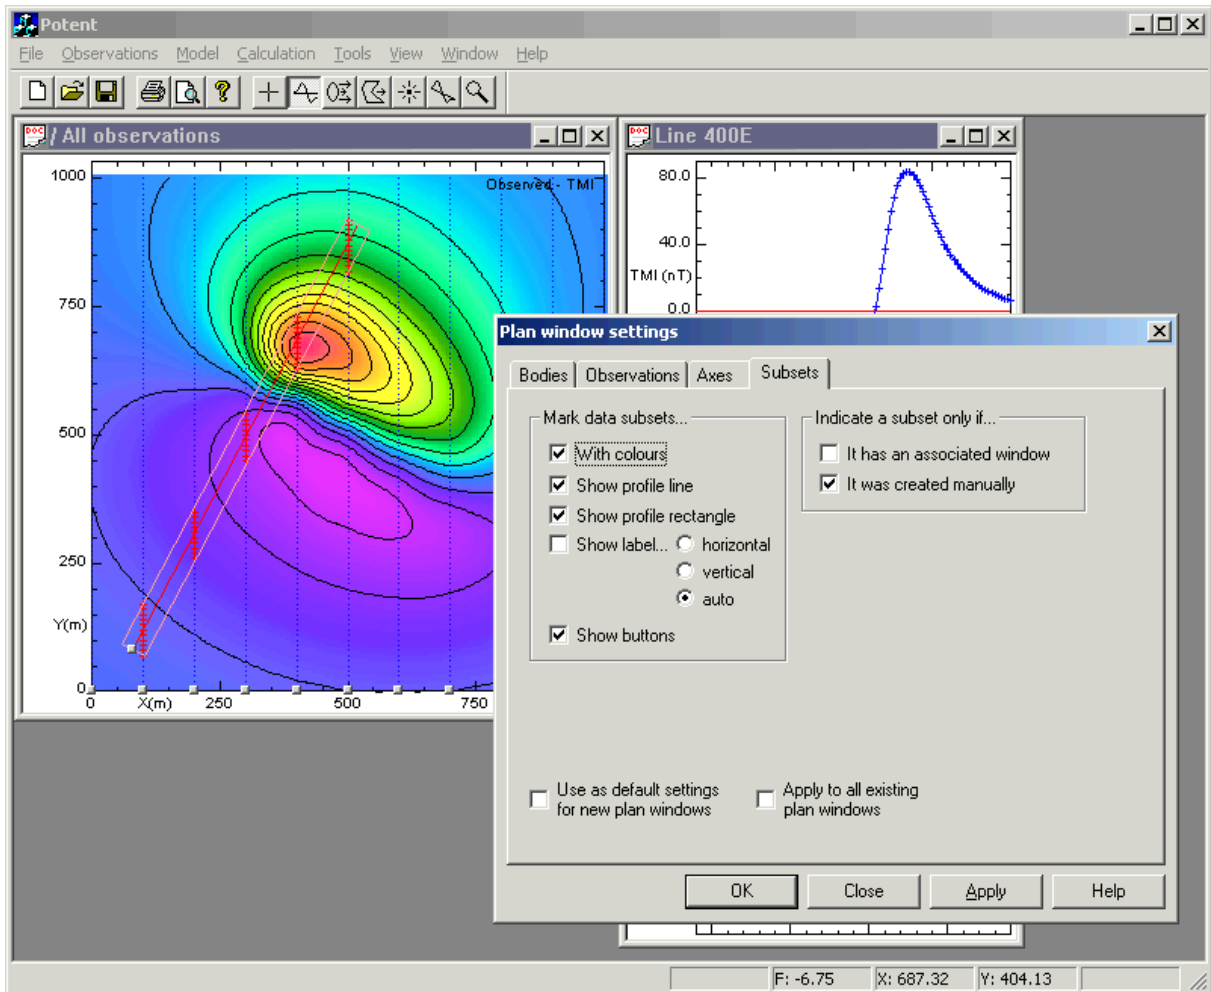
Potent

File Observations Model Calculation Tools View Window Help

/ All observations

Observed - TMI

1000

750

500

250

Y(m)

0

0 X(m) 250 500 750

Line 400E

80.0

40.0

TMI (nT)

0.0

Plan window settings

Bodies Observations Axes Subsets

Mark data subsets...

With colours

Show profile line

Show profile rectangle

Show label... horizontal

vertical

auto

Show buttons

Indicate a subset only if...

It has an associated window

It was created manually

Use as default settings for new plan windows

Apply to all existing plan windows

OK Close Apply Help

F: -6.75 X: 687.32 Y: 404.13